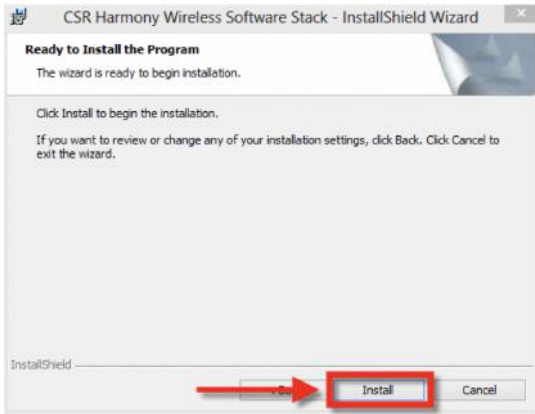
CSR Harmony Wireless Software Stack - InstallShield Wizard

Ready to Install the Program

The wizard is ready to begin installation.

Click Install to begin the installation.

If you want to review or change any of your installation settings, click Back. Click Cancel to exit the wizard.

InstallShield

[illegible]

Install

Cancel